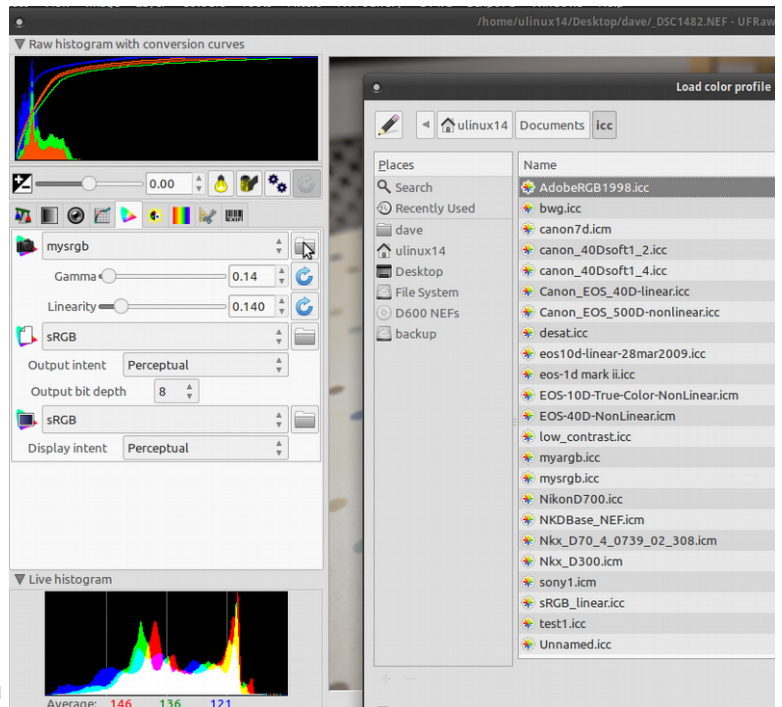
/home/ulinux14/Desktop/dave/_DSC1482.NEF - UFRaw

Raw histogram with conversion curves

0.00

mysrgb

Gamma 0.14

Linearity 0.140

sRGB

Output intent Perceptual

Output bit depth 8

sRGB

Display intent Perceptual

Live histogram

Average: 146 136 121

Load color profile

ulinux14 Documents icc

Places

Search

Recently Used

dave

ulinux14

Desktop

File System

D600 NEFs

backup

Name

AdobeRGB1998.icc

bwg.icc

canon7d.icm

canon_40Dsoft1_2.icc

canon_40Dsoft1_4.icc

Canon_EOS_40D-linear.icc

Canon_EOS_500D-nonlinear.icc

desat.icc

eos10d-linear-28mar2009.icc

eos-1d mark ii.icc

EOS-10D-True-Color-NonLinear.icm

EOS-40D-NonLinear.icm

low_contrast.icc

myargb.icc

mysrgb.icc

NikonD700.icc

NKDBase_NEF.icm

Nkx_D70_4_0739_02_308.icm

Nkx_D300.icm

sony1.icm

sRGB_linear.icc

test1.icc

Unnamed.icc